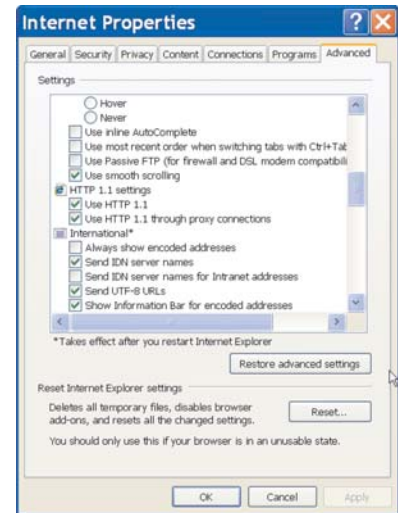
Internet Properties

General | Security | Privacy | Content | Connections | Programs | Advanced

Settings

Hover
Never
Use inline AutoComplete
Use most recent order when switching tabs with Ctrl+Tab
Use Passive FTP (for firewall and DSL modem compatibili
Use smooth scrolling
HTTP 1.1 settings
Use HTTP 1.1
Use HTTP 1.1 through proxy connections
International*
Always show encoded addresses
Send IDN server names
Send IDN server names for Intranet addresses
Send UTF-8 URLs
Show Information Bar for encoded addresses

*Takes effect after you restart Internet Explorer

Restore advanced settings

Reset Internet Explorer settings

Deletes all temporary files, disables browser add-ons, and resets all the changed settings.

Reset...

You should only use this if your browser is in an unusable state.

OK Cancel Apply